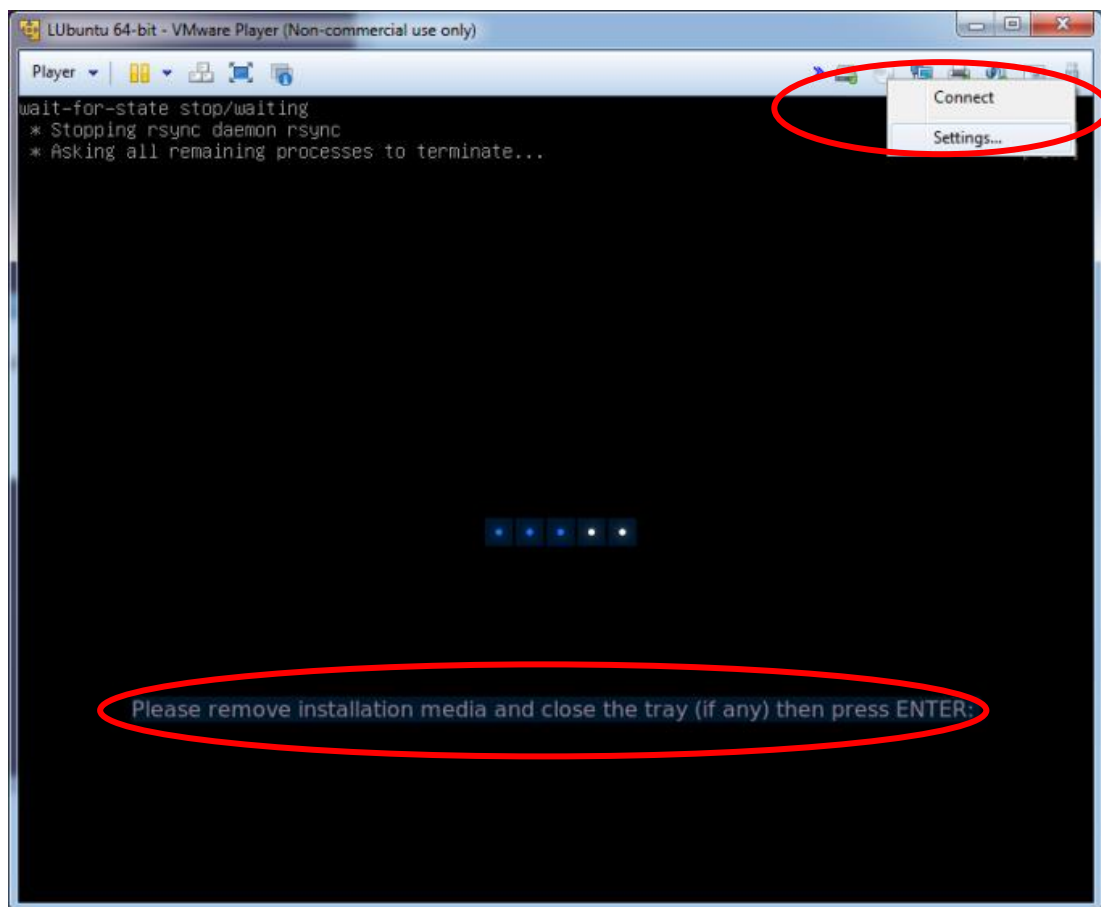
LUbuntu 64-bit - VMware Player (Non-commercial use only)

Player

wait-for-state stop/waiting
* Stopping rsync daemon rsync
* Asking all remaining processes to terminate...

Connect
Settings...

Please remove installation media and close the tray (if any) then press ENTER: